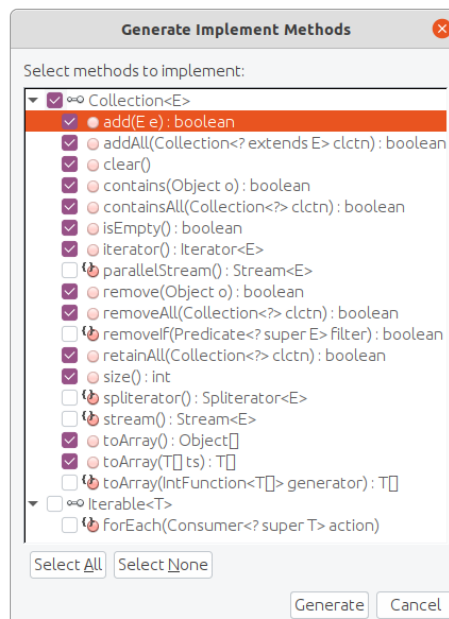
Generate Implement Methods

Select methods to implement:

Collection<E>
add(E e) : boolean
addAll(Collection<? extends E> clctn) : boolean
clear()
contains(Object o) : boolean
containsAll(Collection<?> clctn) : boolean
isEmpty() : boolean
iterator() : Iterator<E>
parallelStream() : Stream<E>
remove(Object o) : boolean
removeAll(Collection<?> clctn) : boolean
removeIf(Predicate<? super E> filter) : boolean
retainAll(Collection<?> clctn) : boolean
size() : int
spliterator() : Spliterator<E>
stream() : Stream<E>
toArray() : Object[]
toArray(T[] ts) : T[]
toArray(IntFunction<T[]> generator) : T[]
Iterable<T>
forEach(Consumer<? super T> action)

Select All
Select None

Generate
Cancel